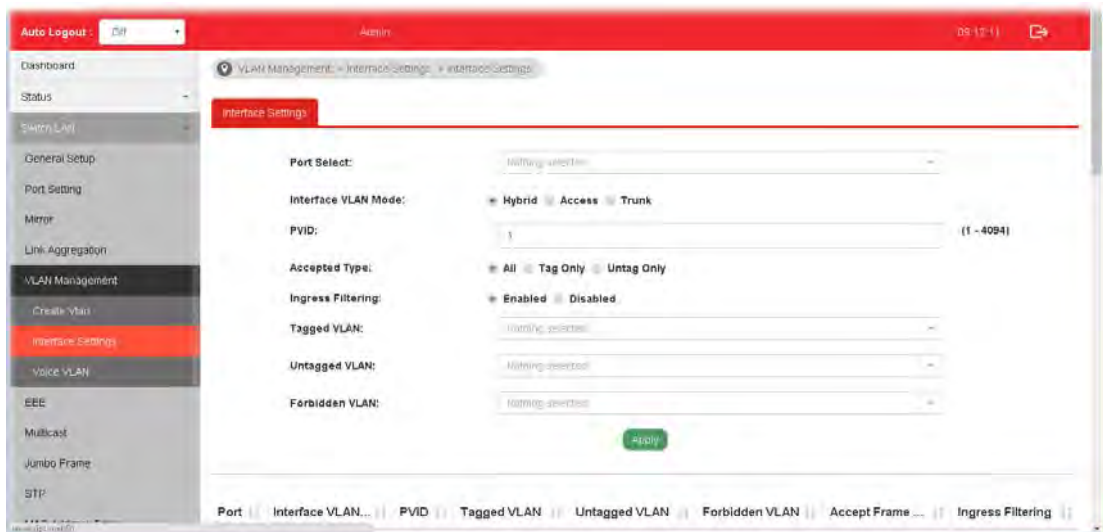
Auto Logout : Off

Admin

09:12:11

Dashboard

Status

Switch LAN

General Setup

Port Setting

Mirror

Link Aggregation

VLAN Management

Create Vlan

Interface Settings

Voice VLAN

EEE

Multicast

Jumbo Frame

STP

VLAN Management >> Interface Settings >> Interface Settings

Interface Settings

Port Select: Nothing selected

Interface VLAN Mode: Hybrid Access Trunk

PVID: 1 (1 - 4094)

Accepted Type: All Tag Only Untag Only

Ingress Filtering: Enabled Disabled

Tagged VLAN: Nothing selected

Untagged VLAN: Nothing selected

Forbidden VLAN: Nothing selected

Apply

| Port | Interface VLAN... | PVID | Tagged VLAN | Untagged VLAN | Forbidden VLAN | Accept Frame ... | Ingress Filtering |
|---|---|---|---|---|---|---|---|